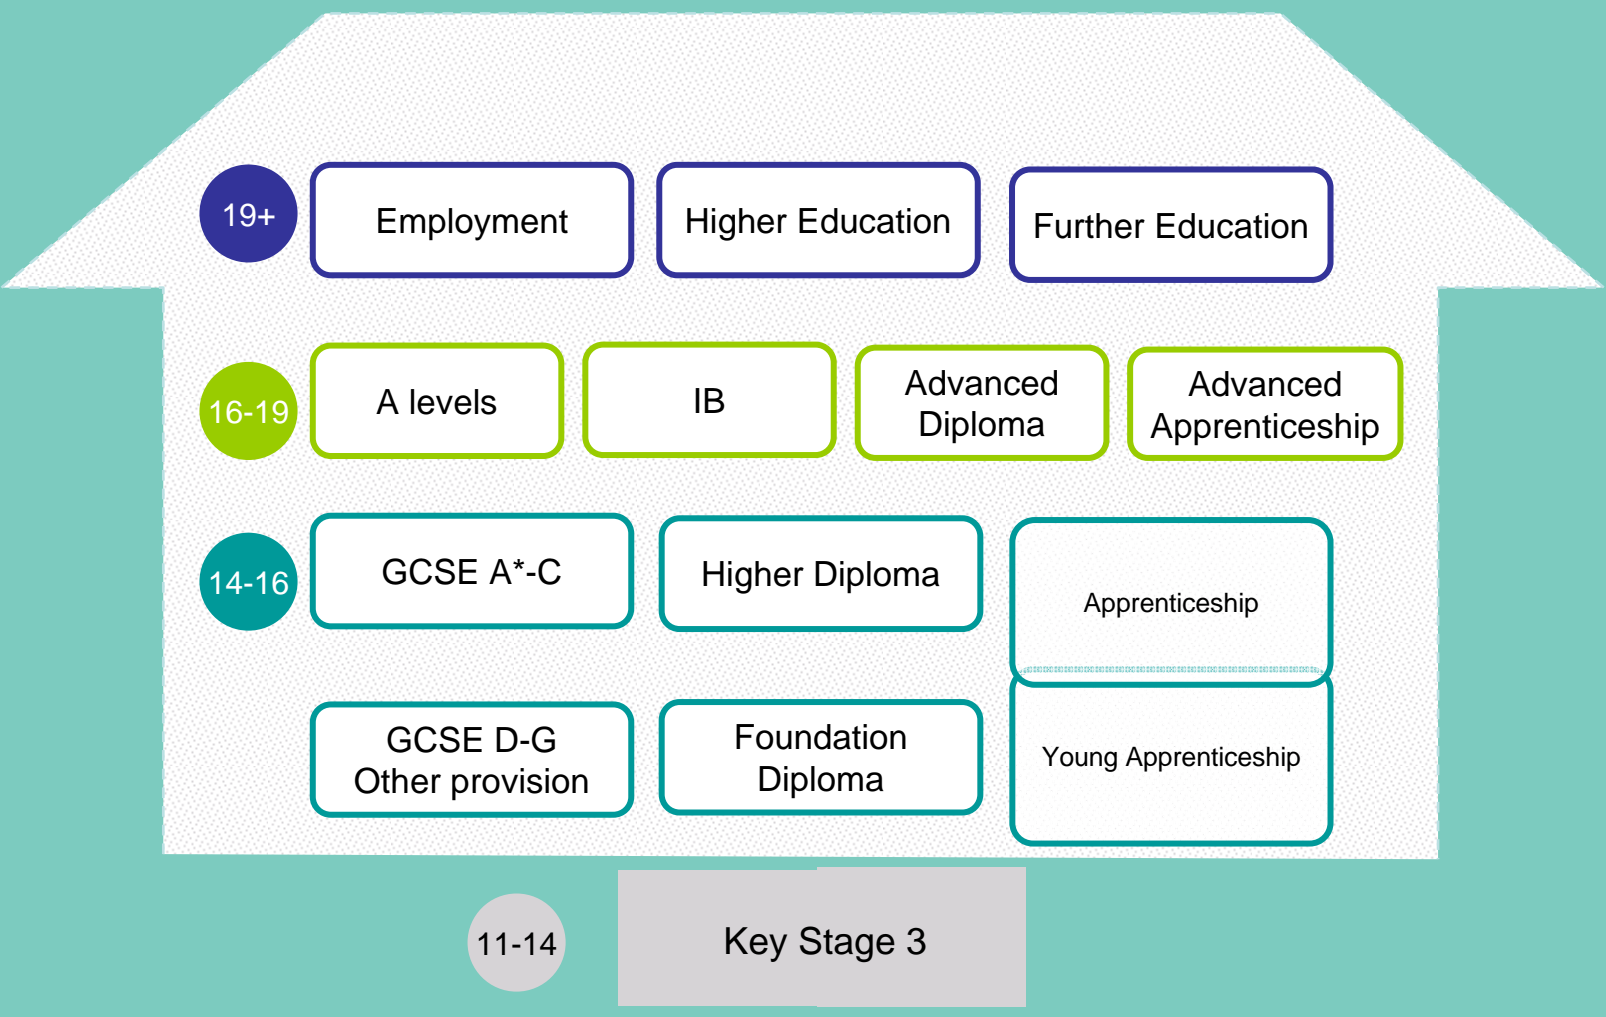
19+
Employment
Higher Education
Further Education

16-19
A levels
IB
Advanced Diploma
Advanced Apprenticeship

14-16
GCSE A*-C
Higher Diploma
Apprenticeship

GCSE D-G Other provision
Foundation Diploma
Young Apprenticeship

11-14
Key Stage 3